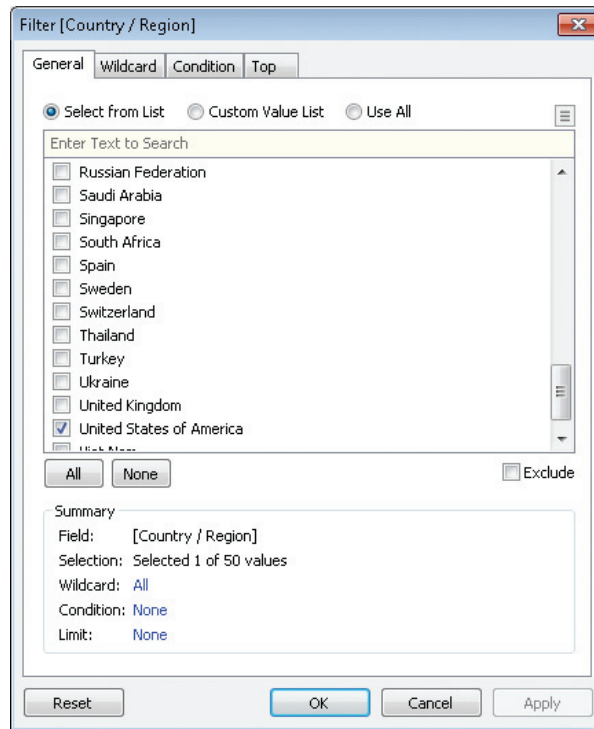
Filter [Country / Region]

General | Wildcard | Condition | Top

Select from List
Custom Value List
Use All

Enter Text to Search

Russian Federation
Saudi Arabia
Singapore
South Africa
Spain
Sweden
Switzerland
Thailand
Turkey
Ukraine
United Kingdom
United States of America
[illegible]

All
None
Exclude

Summary
Field: [Country / Region]
Selection: Selected 1 of 50 values
Wildcard: All
Condition: None
Limit: None

Reset
OK
Cancel
Apply